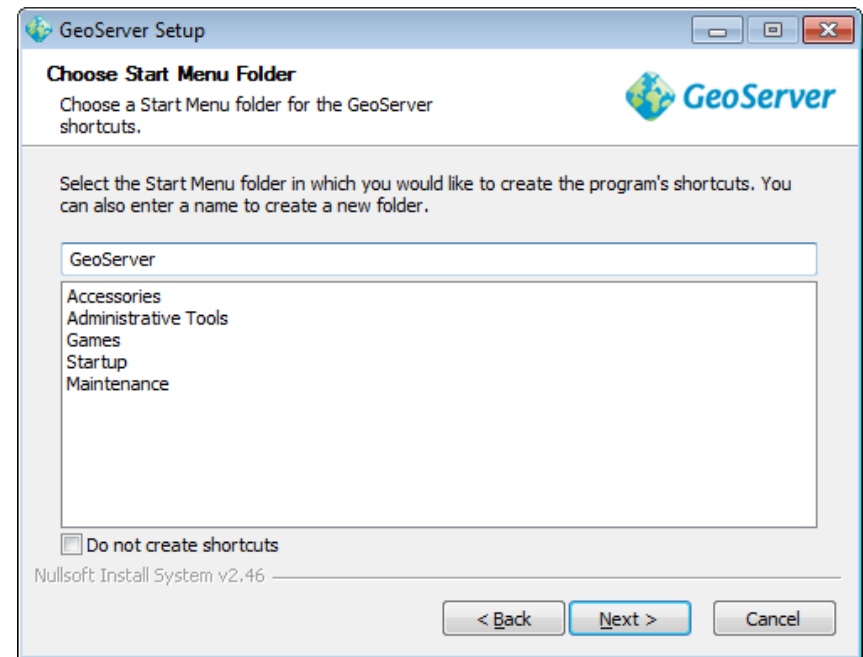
GeoServer Setup

Choose Start Menu Folder

Choose a Start Menu folder for the GeoServer shortcuts.

GeoServer

Select the Start Menu folder in which you would like to create the program's shortcuts. You can also enter a name to create a new folder.

GeoServer

Accessories
Administrative Tools
Games
Startup
Maintenance

Do not create shortcuts

Nullsoft Install System v2.46

< Back
Next >
Cancel